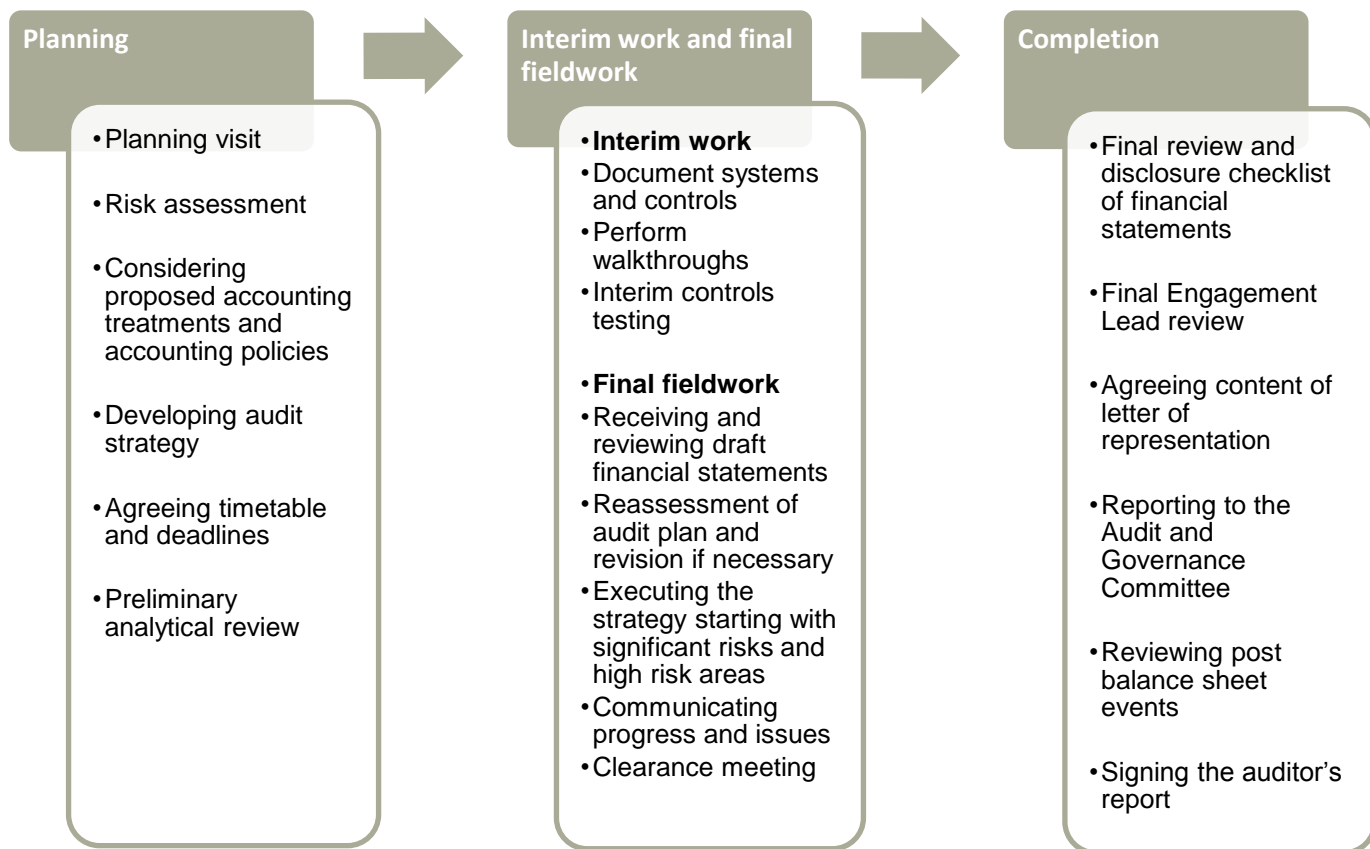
Planning

• Planning visit
• Risk assessment
• Considering proposed accounting treatments and accounting policies
• Developing audit strategy
• Agreeing timetable and deadlines
• Preliminary analytical review

Interim work and final fieldwork

• **Interim work**
• Document systems and controls
• Perform walkthroughs
• Interim controls testing

• **Final fieldwork**
• Receiving and reviewing draft financial statements
• Reassessment of audit plan and revision if necessary
• Executing the strategy starting with significant risks and high risk areas
• Communicating progress and issues
• Clearance meeting

Completion

• Final review and disclosure checklist of financial statements
• Final Engagement Lead review
• Agreeing content of letter of representation
• Reporting to the Audit and Governance Committee
• Reviewing post balance sheet events
• Signing the auditor's report